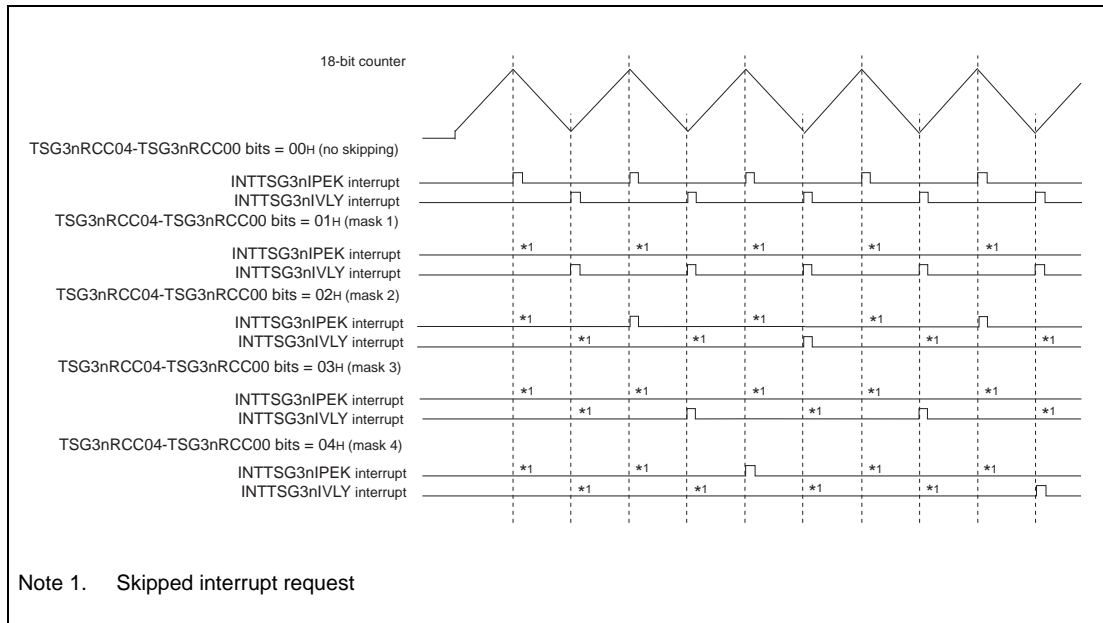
18-bit counter

TSG3nRCC04-TSG3nRCC00 bits = 00H (no skipping)

INTTSG3nIPEK interrupt
INTTSG3nIVLY interrupt

TSG3nRCC04-TSG3nRCC00 bits = 01H (mask 1)

INTTSG3nIPEK interrupt *1 *1 *1 *1 *1
INTTSG3nIVLY interrupt

TSG3nRCC04-TSG3nRCC00 bits = 02H (mask 2)

INTTSG3nIPEK interrupt *1 *1 *1
INTTSG3nIVLY interrupt *1 *1 *1 *1

TSG3nRCC04-TSG3nRCC00 bits = 03H (mask 3)

INTTSG3nIPEK interrupt *1 *1 *1 *1 *1
INTTSG3nIVLY interrupt *1 *1 *1

TSG3nRCC04-TSG3nRCC00 bits = 04H (mask 4)

INTTSG3nIPEK interrupt *1 *1 *1 *1
INTTSG3nIVLY interrupt *1 *1 *1 *1

Note 1. Skipped interrupt request